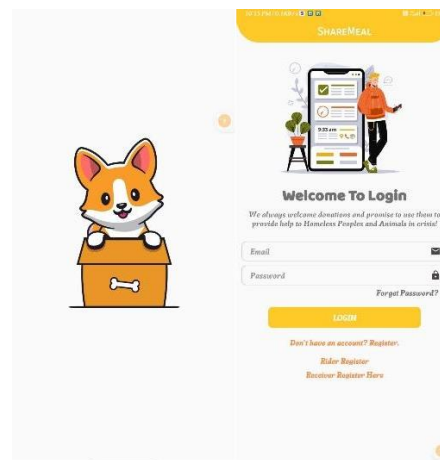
ShareMeal

9:35 am

Welcome To Login

We always welcome donations and promise to use them to provide help to Homeless Peoples and Animals in crisis!

Email

Password

Forgot Password?

LOGIN

Don't have an account? Register.

Rider Register

Receiver Register Here